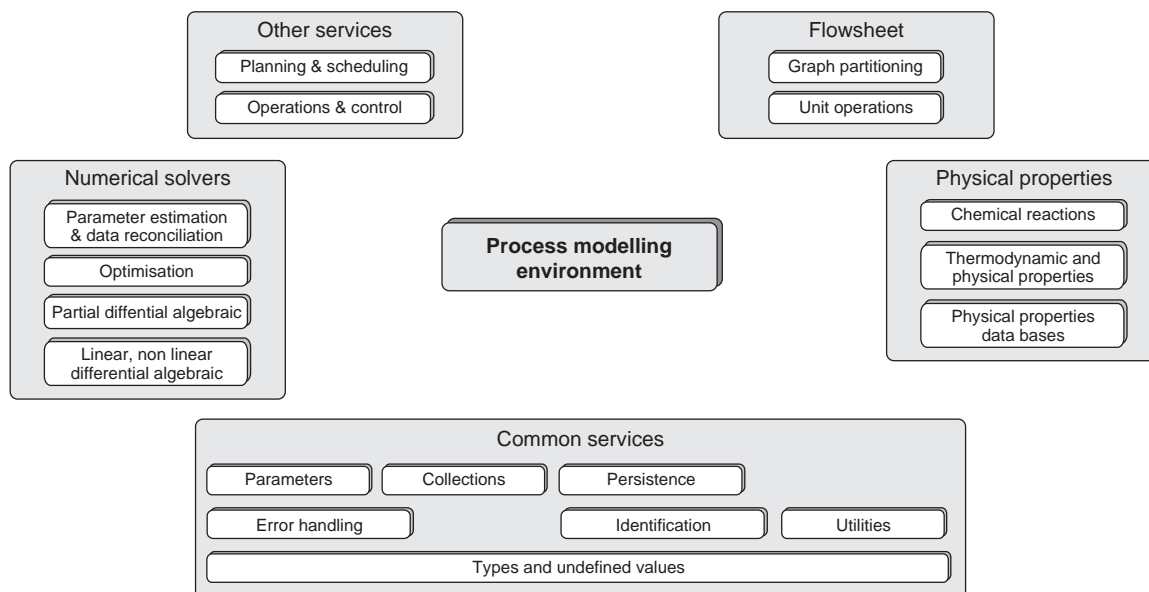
Other services

Planning & scheduling

Operations & control

Flowsheet

Graph partitioning

Unit operations

Numerical solvers

Parameter estimation & data reconciliation

Optimisation

Partial diffential algebraic

Linear, non linear differential algebraic

Process modelling environment

Physical properties

Chemical reactions

Thermodynamic and physical properties

Physical properties data bases

Common services

Parameters

Collections

Persistence

Error handling

Identification

Utilities

Types and undefined values